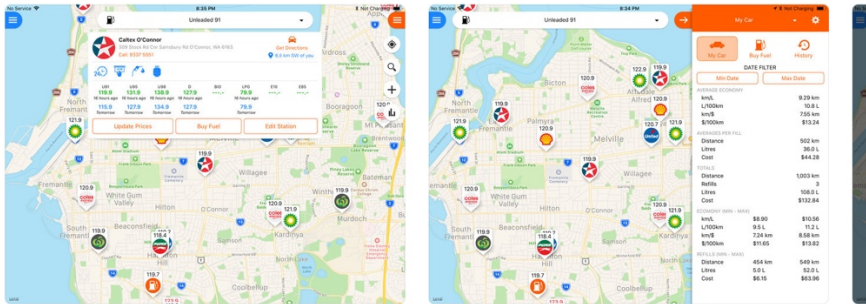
No Service
8:35 PM
Not Charging
Unleaded 91
Caltex O'Connor
308 Stock Rd Cnr Sainsbury Rd O'Connor, WA 6163
Call: 9337 9991
Get Directions
8.4 km SW of you

| U91 | U95 | U98 | D | BIO | LPG | E10 | E85 |
|---|---|---|---|---|---|---|---|
| 119.9 | 131.9 | 136.9 | 127.9 | | 79.9 | | |
| 16 hours ago | 16 hours ago | 16 hours ago | 16 hours ago | | 16 hours ago | | |
| 115.9 | 127.9 | 134.9 | 127.9 | | 78.9 | | |
| Tomorrow | Tomorrow | Tomorrow | Tomorrow | | Tomorrow | | |

Update Prices
Buy Fuel
Edit Station
Fremantle
White Gum Valley
Beaconsfield
South Fremantle
Hamilton Hill
Coolbellup
Winthrop
Kardinya
Palmyra
Melville
Bicton
Booragoon
119.9
121.9
120.9
119.9
120.9
119.7
120.7
122.9
118.9
118.4
No Service
Unleaded 91
My Car
Not Charging
My Car
Buy Fuel
History
DATE FILTER
Min Date
Max Date
AVERAGE ECONOMY
| km/L | 9.29 km |
|---|---|
| L/100km | 10.8 L |
| km/$ | 7.55 km |
| $/100km | $13.24 |
AVERAGES PER FILL
| Distance | 502 km |
|---|---|
| Litres | 36.0 L |
| Cost | $44.28 |
TOTALS
| Distance | 1,003 km |
|---|---|
| Refills | 3 |
| Litres | 108.0 L |
| Cost | $132.84 |
ECONOMY (MIN - MAX)
| km/L | $8.90 | $10.56 |
|---|---|---|
| L/100km | 9.5 L | 11.2 L |
| km/$ | 7.24 km | 8.58 km |
| $/100km | $11.65 | $13.82 |
REFILLS (MIN - MAX)
| Distance | 454 km | 549 km |
|---|---|---|
| Litres | 5.0 L | 72.0 L |
| Cost | $6.15 | $63.96 |